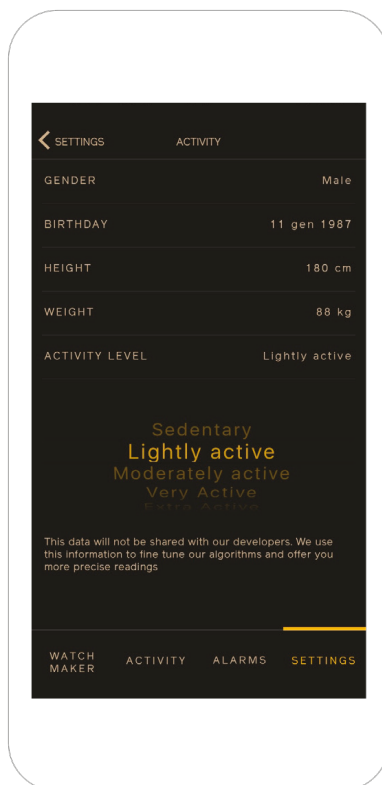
SETTINGS ACTIVITY

GENDER Male

BIRTHDAY 11 gen 1987

HEIGHT 180 cm

WEIGHT 88 kg

ACTIVITY LEVEL Lightly active

Sedentary
Lightly active
Moderately active
Very Active
Extra Active

This data will not be shared with our developers. We use this information to fine tune our algorithms and offer you more precise readings

WATCH MAKER ACTIVITY ALARMS SETTINGS